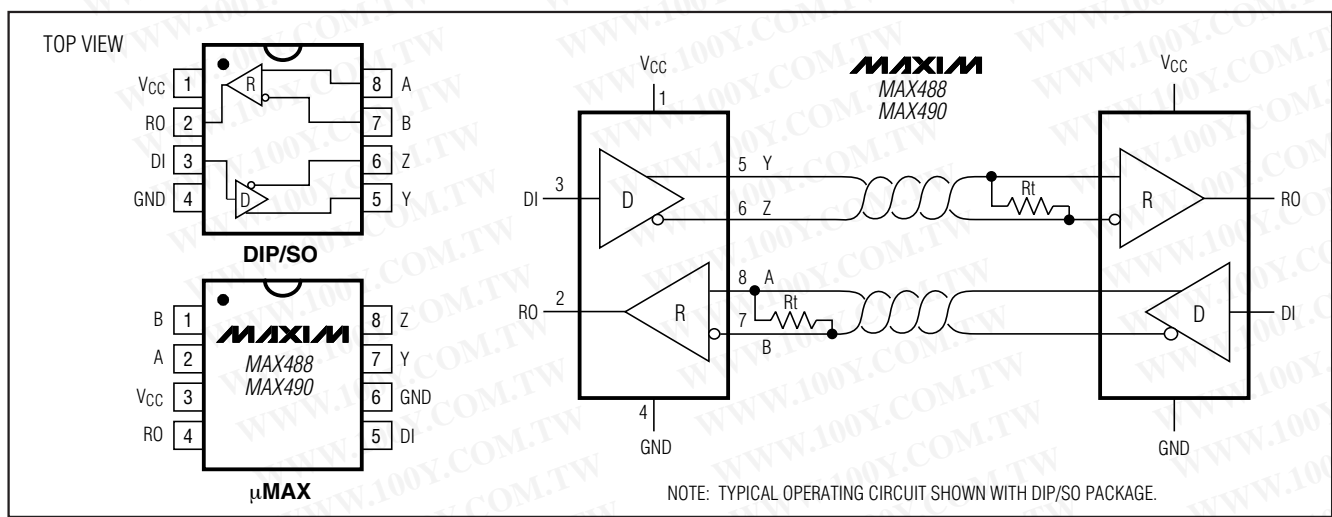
TOP VIEW

$V_{CC}$ 1
RO 2
DI 3
GND 4
R
D
8 A
7 B
6 Z
5 Y

DIP/SO

B 1
A 2
$V_{CC}$ 3
RO 4
MAXIM
MAX488
MAX490
8 Z
7 Y
6 GND
5 DI

μMAX

MAXIM
MAX488
MAX490

$V_{CC}$
1
DI 3
D
5 Y
6 Z
Rt
R
RO
RO 2
R
8 A
7
B
Rt
D
DI
4
GND
$V_{CC}$
GND

NOTE: TYPICAL OPERATING CIRCUIT SHOWN WITH DIP/SO PACKAGE.

WWW.100Y.COM.TW